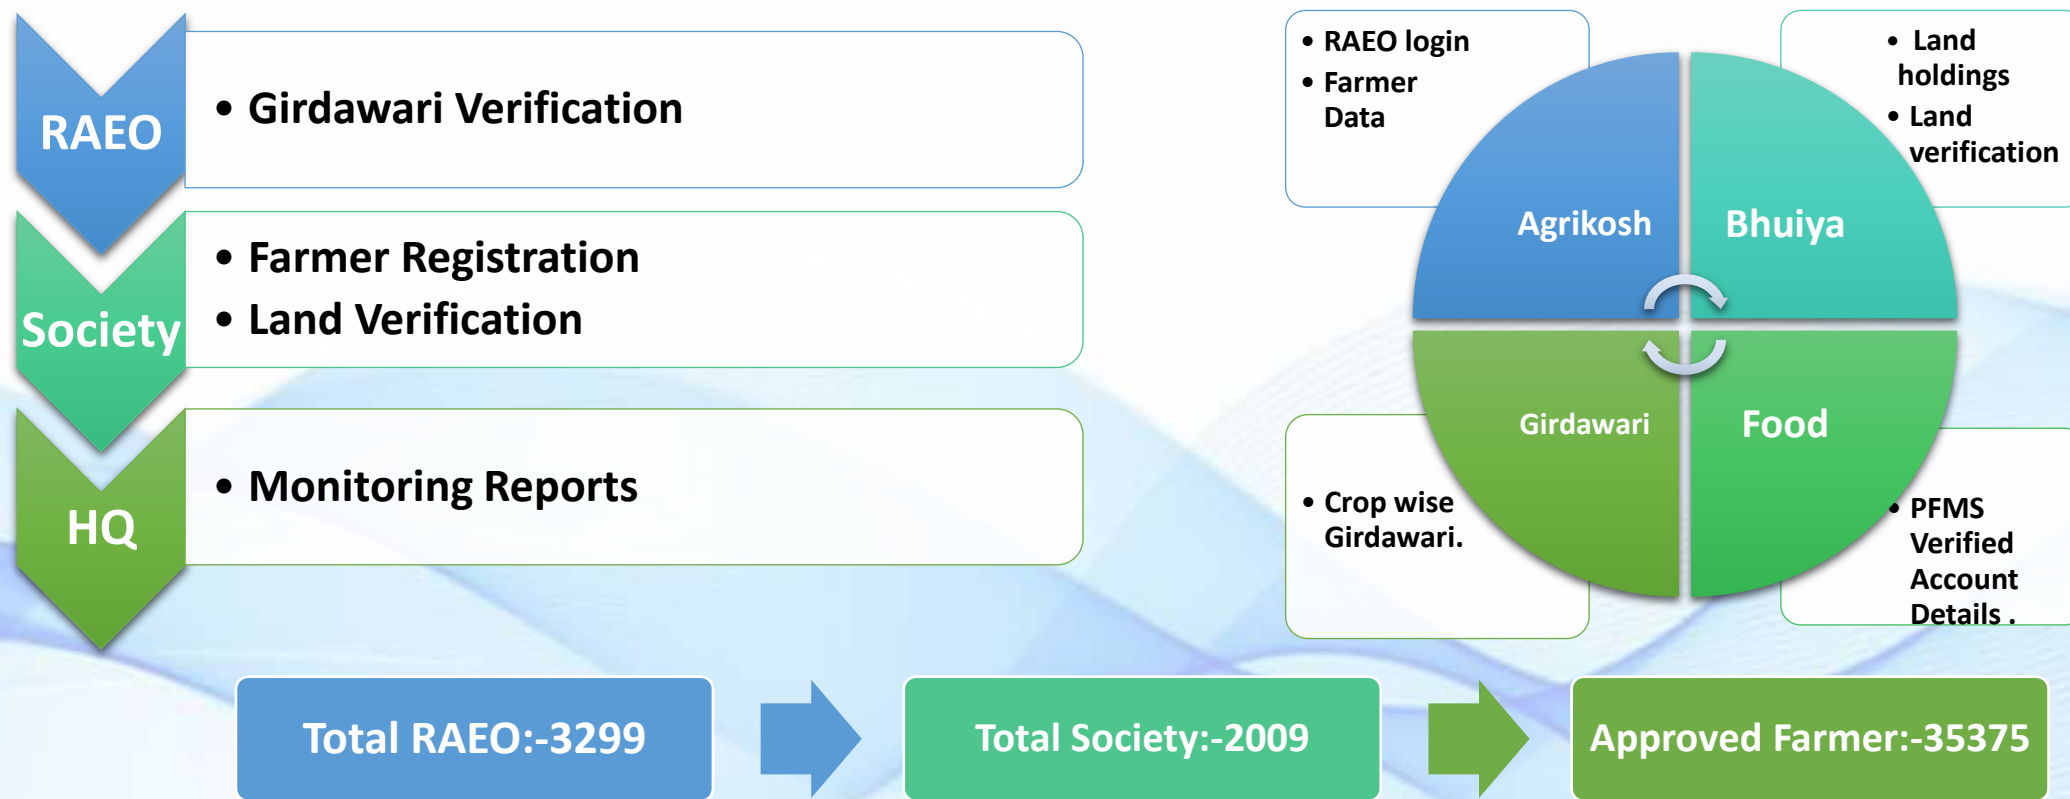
RAEO

• Girdawari Verification

Society

• Farmer Registration
• Land Verification

HQ

• Monitoring Reports

• RAEO login
• Farmer Data

• Land holdings
• Land verification

Agrikosh

Bhuiya

Girdawari

Food

• Crop wise Girdawari.

• PFMS Verified Account Details .

Total RAEO:-3299

Total Society:-2009

Approved Farmer:-35375